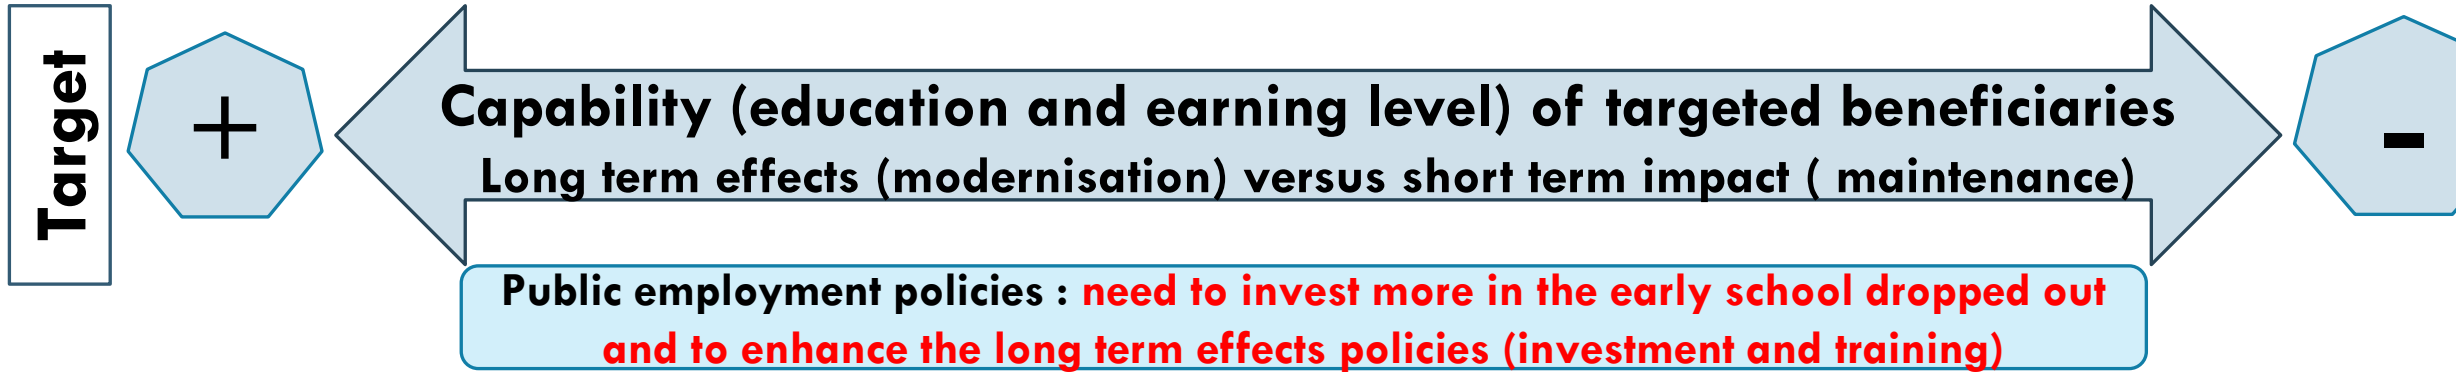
Target

+

Capability (education and earning level) of targeted beneficiaries
Long term effects (modernisation) versus short term impact ( maintenance)

-

Public employment policies : need to invest more in the early school dropped out and to enhance the long term effects policies (investment and training)